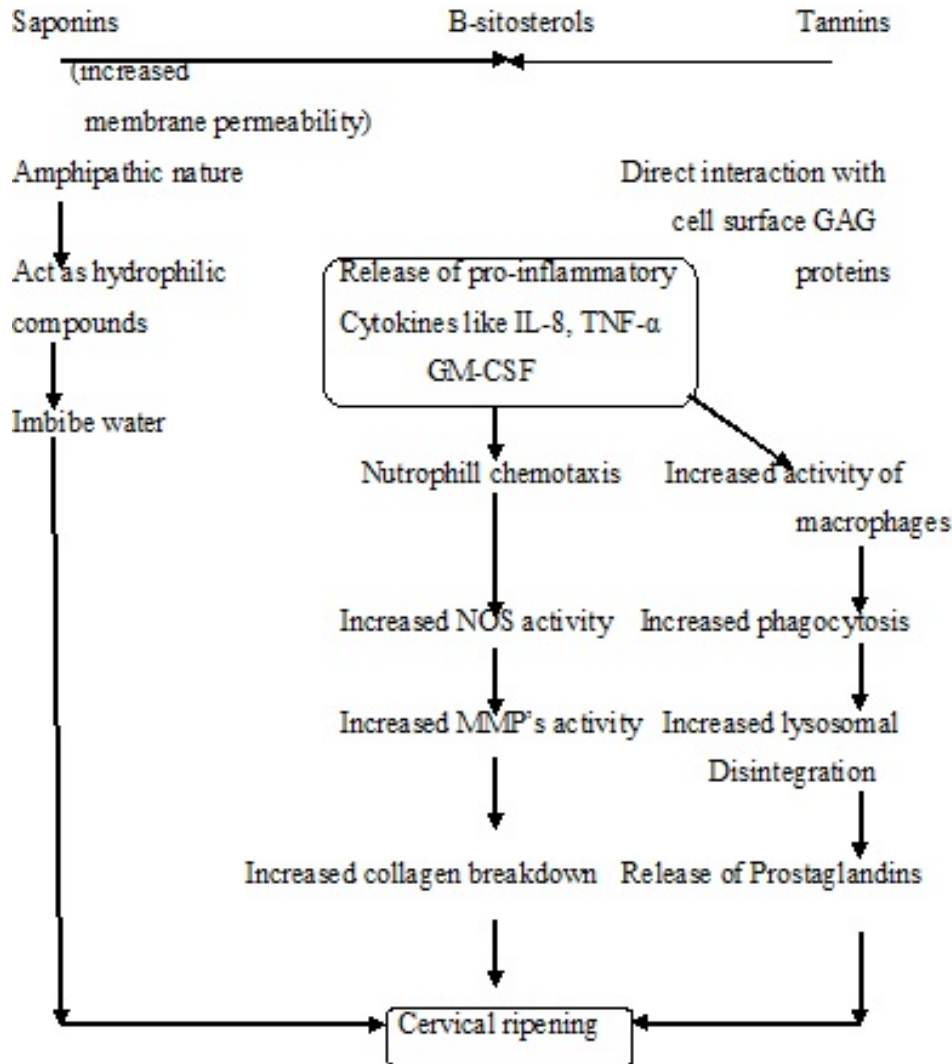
Saponins B-sitosterols Tannins

(increased membrane permeability)

Amphipathic nature

Act as hydrophilic compounds

Imbibe water

Direct interaction with cell surface GAG proteins

Release of pro-inflammatory Cytokines like IL-8, TNF-α GM-CSF

Nutrophill chemotaxis

Increased NOS activity

Increased MMP's activity

Increased collagen breakdown

Increased activity of macrophages

Increased phagocytosis

Increased lysosomal Disintegration

Release of Prostaglandins

Cervical ripening